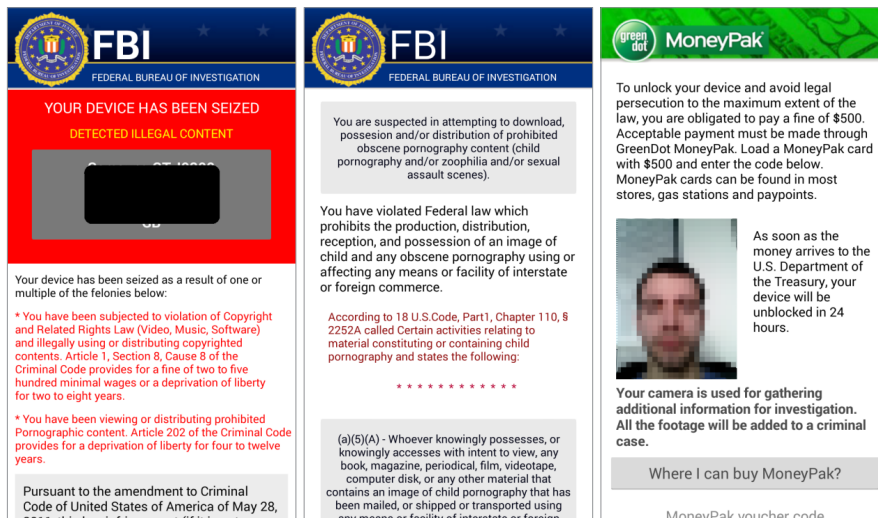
FBI
FEDERAL BUREAU OF INVESTIGATION

YOUR DEVICE HAS BEEN SEIZED
DETECTED ILLEGAL CONTENT

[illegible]

Your device has been seized as a result of one or multiple of the felonies below:

* You have been subjected to violation of Copyright and Related Rights Law (Video, Music, Software) and illegally using or distributing copyrighted contents. Article 1, Section 8, Cause 8 of the Criminal Code provides for a fine of two to five hundred minimal wages or a deprivation of liberty for two to eight years.

* You have been viewing or distributing prohibited Pornographic content. Article 202 of the Criminal Code provides for a deprivation of liberty for four to twelve years.

Pursuant to the amendment to Criminal Code of United States of America of May 28, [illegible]

FBI
FEDERAL BUREAU OF INVESTIGATION

You are suspected in attempting to download, possesion and/or distribution of prohibited obscene pornography content (child pornography and/or zoophilia and/or sexual assault scenes).

You have violated Federal law which prohibits the production, distribution, reception, and possession of an image of child and any obscene pornography using or affecting any means or facility of interstate or foreign commerce.

According to 18 U.S.Code, Part1, Chapter 110, § 2252A called Certain activities relating to material constituting or containing child pornography and states the following:

* * * * * * * * * * * *

(a)(5)(A) - Whoever knowingly possesses, or knowingly accesses with intent to view, any book, magazine, periodical, film, videotape, computer disk, or any other material that contains an image of child pornography that has been mailed, or shipped or transported using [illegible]

green dot MoneyPak

To unlock your device and avoid legal persecution to the maximum extent of the law, you are obligated to pay a fine of $500. Acceptable payment must be made through GreenDot MoneyPak. Load a MoneyPak card with $500 and enter the code below. MoneyPak cards can be found in most stores, gas stations and paypoints.

As soon as the money arrives to the U.S. Department of the Treasury, your device will be unblocked in 24 hours.

Your camera is used for gathering additional information for investigation. All the footage will be added to a criminal case.

Where I can buy MoneyPak?

MoneyPak voucher code